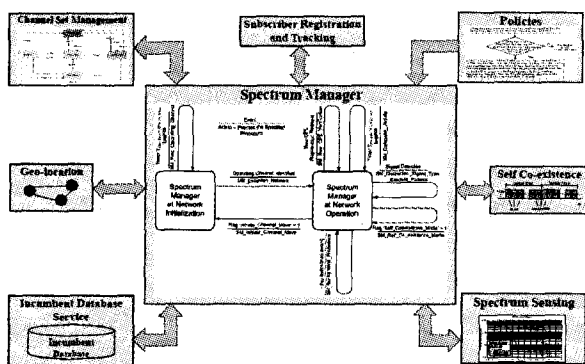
Channel Set Management

Subscriber Registration and Tracking

Policies

Spectrum Manager

Geo-location

Spectrum Manager at Network Initialization

Spectrum Manager at Network Operation

Self Co-existence

Incumbent Database Service

Incumbent Database

Spectrum Sensing

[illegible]